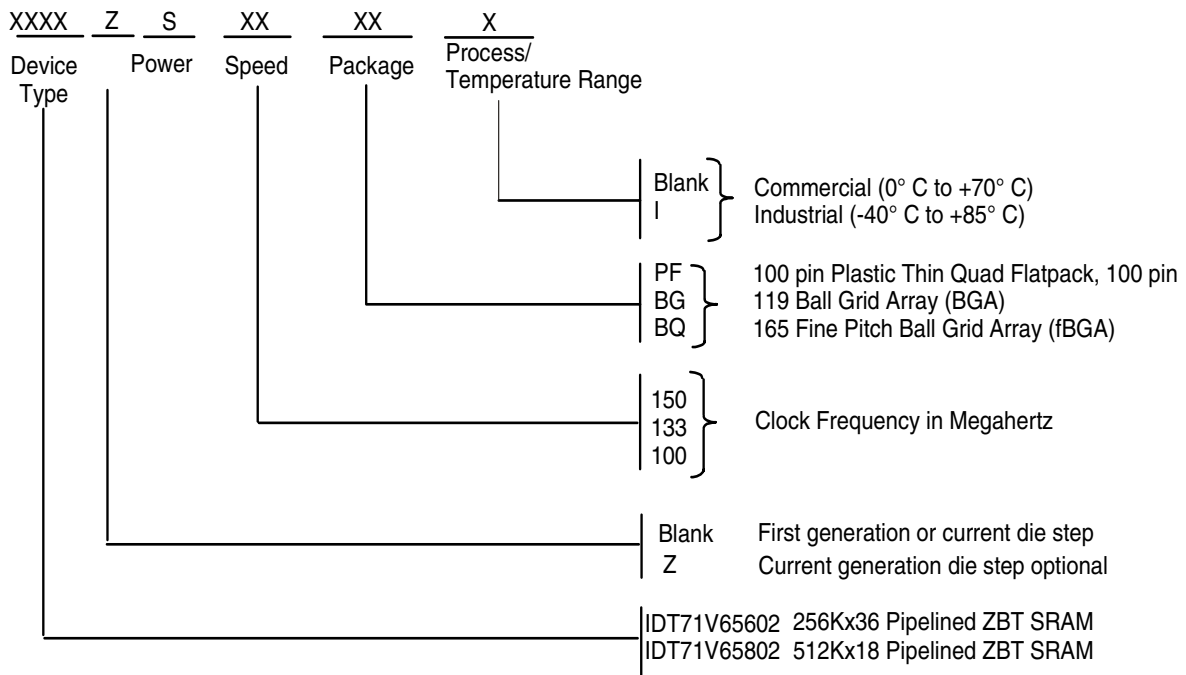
XXXX Z S XX XX X

Device Type

Power

Speed

Package

Process/ Temperature Range

Blank
I

Commercial (0° C to +70° C)
Industrial (-40° C to +85° C)

PF
BG
BQ

100 pin Plastic Thin Quad Flatpack, 100 pin
119 Ball Grid Array (BGA)
165 Fine Pitch Ball Grid Array (fBGA)

150
133
100

Clock Frequency in Megahertz

Blank First generation or current die step
Z Current generation die step optional

IDT71V65602 256Kx36 Pipelined ZBT SRAM
IDT71V65802 512Kx18 Pipelined ZBT SRAM